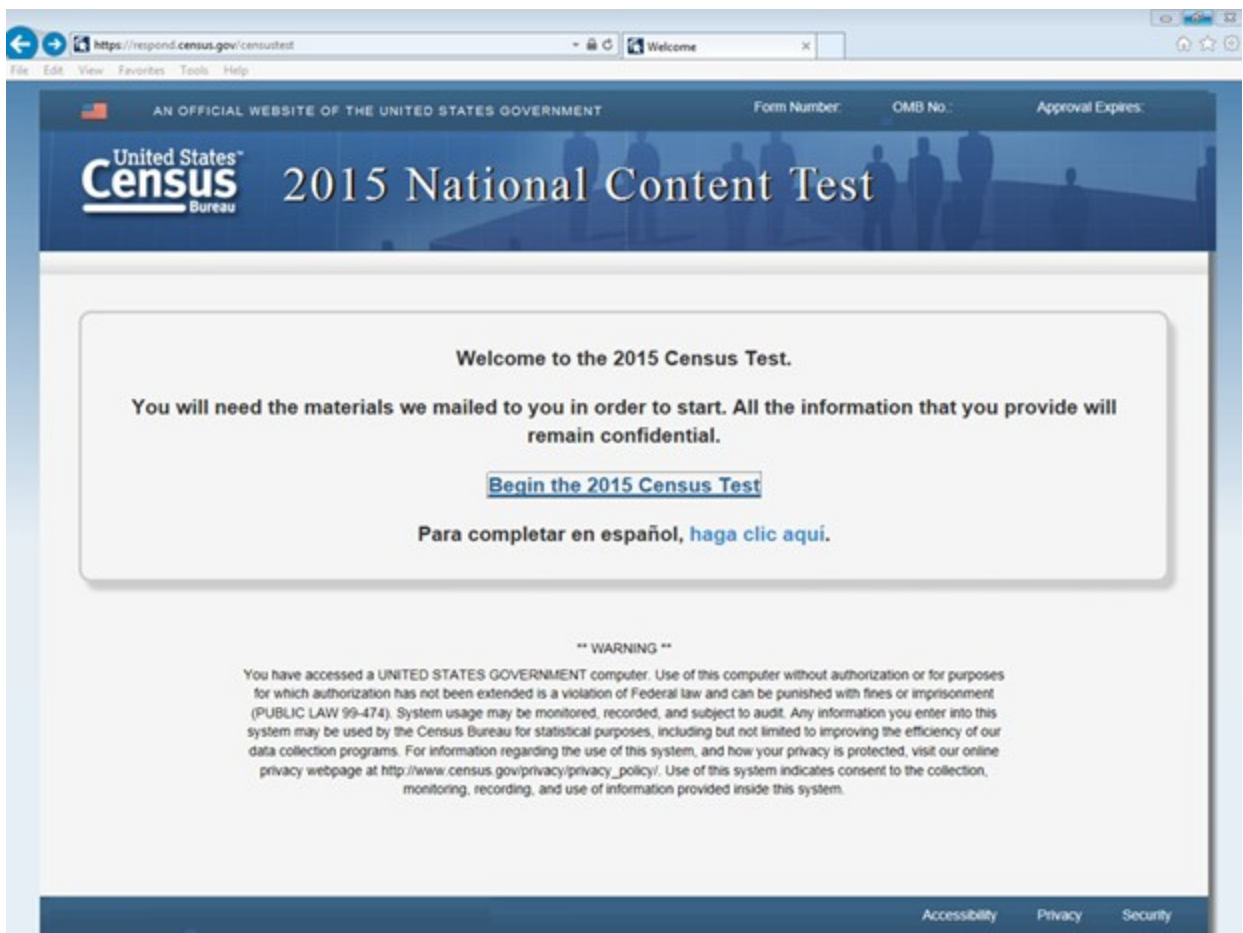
https://respond.census.gov/censustest

Welcome

File Edit View Favorites Tools Help

AN OFFICIAL WEBSITE OF THE UNITED STATES GOVERNMENT

Form Number: OMB No.: Approval Expires:

United States Census Bureau

2015 National Content Test

Welcome to the 2015 Census Test.

You will need the materials we mailed to you in order to start. All the information that you provide will remain confidential.

Begin the 2015 Census Test

Para completar en español, haga clic aquí.

** WARNING **

You have accessed a UNITED STATES GOVERNMENT computer. Use of this computer without authorization or for purposes for which authorization has not been extended is a violation of Federal law and can be punished with fines or imprisonment (PUBLIC LAW 99-474). System usage may be monitored, recorded, and subject to audit. Any information you enter into this system may be used by the Census Bureau for statistical purposes, including but not limited to improving the efficiency of our data collection programs. For information regarding the use of this system, and how your privacy is protected, visit our online privacy webpage at http://www.census.gov/privacy/privacy_policy/. Use of this system indicates consent to the collection, monitoring, recording, and use of information provided inside this system.

Accessibility Privacy Security